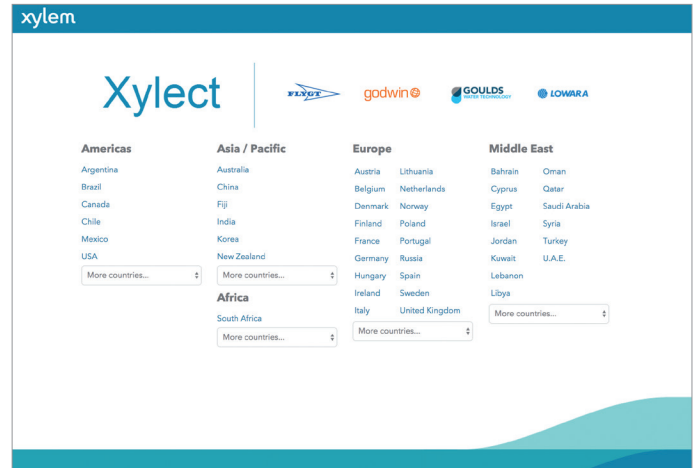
xylem

Xylect

FLYGT godwin GOULDS WATER TECHNOLOGY LOWARA

Americas
Argentina
Brazil
Canada
Chile
Mexico
USA
More countries...

Asia / Pacific
Australia
China
Fiji
India
Korea
New Zealand
More countries...

Africa
South Africa
More countries...

Europe
Austria
Belgium
Denmark
Finland
France
Germany
Hungary
Ireland
Italy
Lithuania
Netherlands
Norway
Poland
Portugal
Russia
Spain
Sweden
United Kingdom
More countries...

Middle East
Bahrain
Cyprus
Egypt
Israel
Jordan
Kuwait
Lebanon
Libya
Oman
Qatar
Saudi Arabia
Syria
Turkey
U.A.E.
More countries...